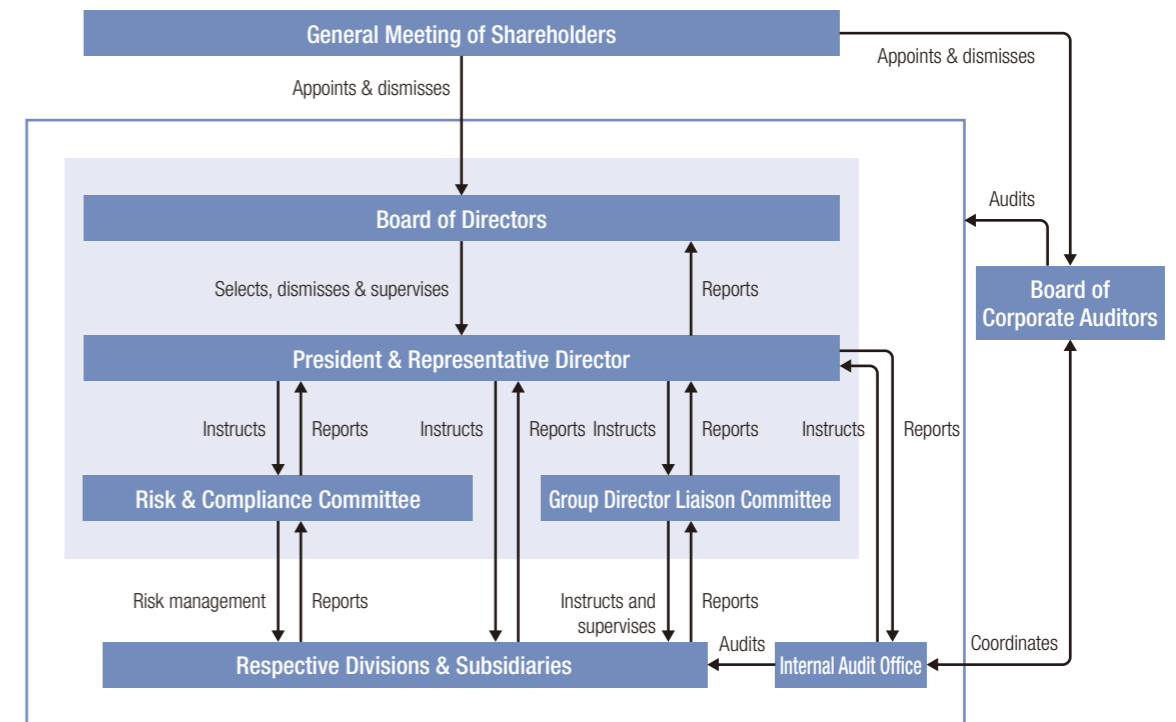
General Meeting of Shareholders

Appoints & dismisses

Appoints & dismisses

Board of Directors

Audits

Selects, dismisses & supervises

Reports

Board of Corporate Auditors

President & Representative Director

Instructs

Reports

Instructs

Reports

Instructs

Reports

Instructs

Reports

Risk & Compliance Committee

Group Director Liaison Committee

Risk management

Reports

Instructs and supervises

Reports

Audits

Coordinates

Respective Divisions & Subsidiaries

Internal Audit Office